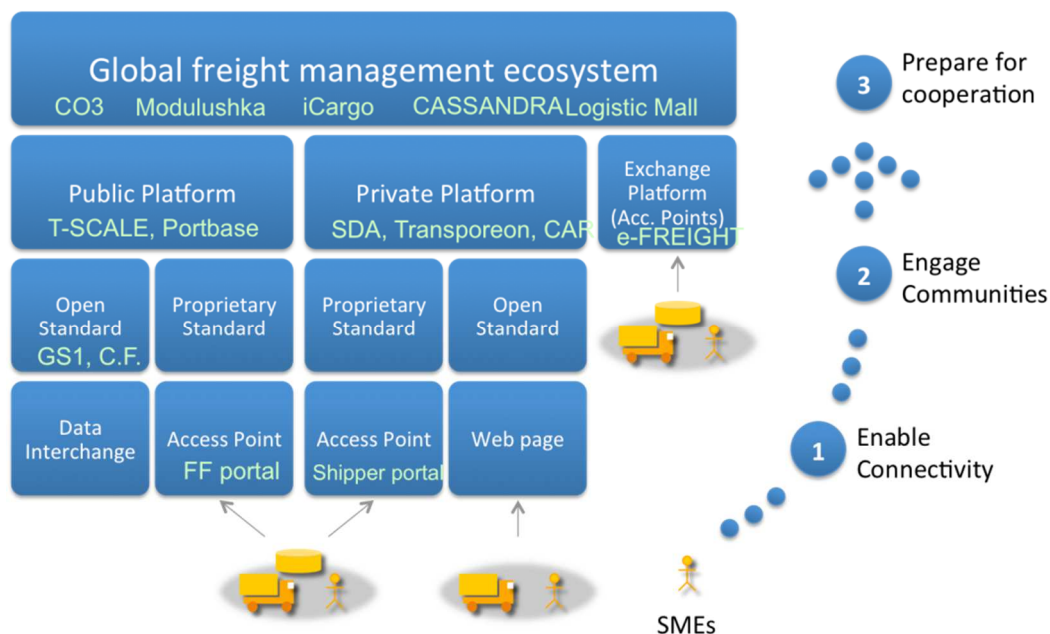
Global freight management ecosystem
CO3 Modulushka iCargo CASSANDRA Logistic Mall

Public Platform
T-SCALE, Portbase

Private Platform
SDA, Transporeon, CAR

Exchange Platform (Acc. Points)
e-FREIGHT

Open Standard
GS1, C.F.

Proprietary Standard

Proprietary Standard

Open Standard

Data Interchange

Access Point
FF portal

Access Point
Shipper portal

Web page

3 Prepare for cooperation

2 Engage Communities

1 Enable Connectivity

SMEs